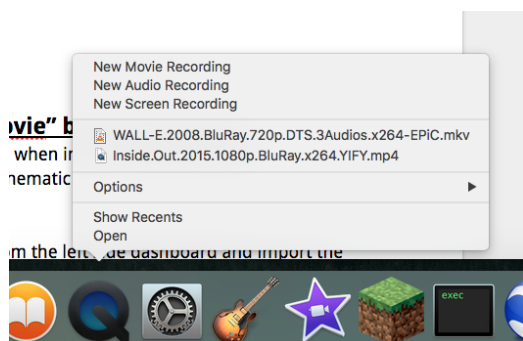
ovie" b
when in
nematic

New Movie Recording
New Audio Recording
New Screen Recording

WALL-E.2008.BluRay.720p.DTS.3Audios.x264-EPiC.mkv
Inside.Out.2015.1080p.BluRay.x264.YIFY.mp4

Options

Show Recents
Open

m the left side dashboard and import the

exec